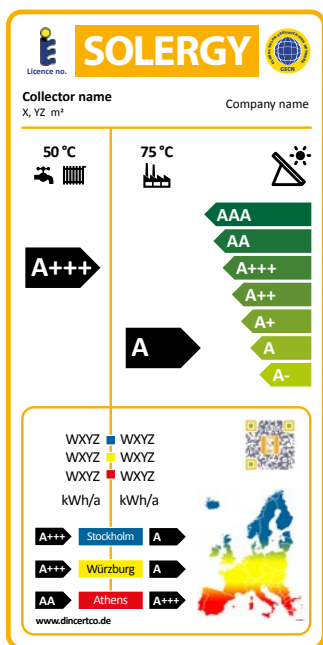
Licence no.

SOLERGY

GSCN

Collector name
X, YZ m²

Company name

50 °C

75 °C

A+++

A

AAA
AA
A+++
A++
A+
A
A-

WXYZ WXYZ
WXYZ WXYZ
WXYZ WXYZ
kWh/a kWh/a

A+++ Stockholm A
A+++ Würzburg A
AA Athens A+++

www.dincertco.de